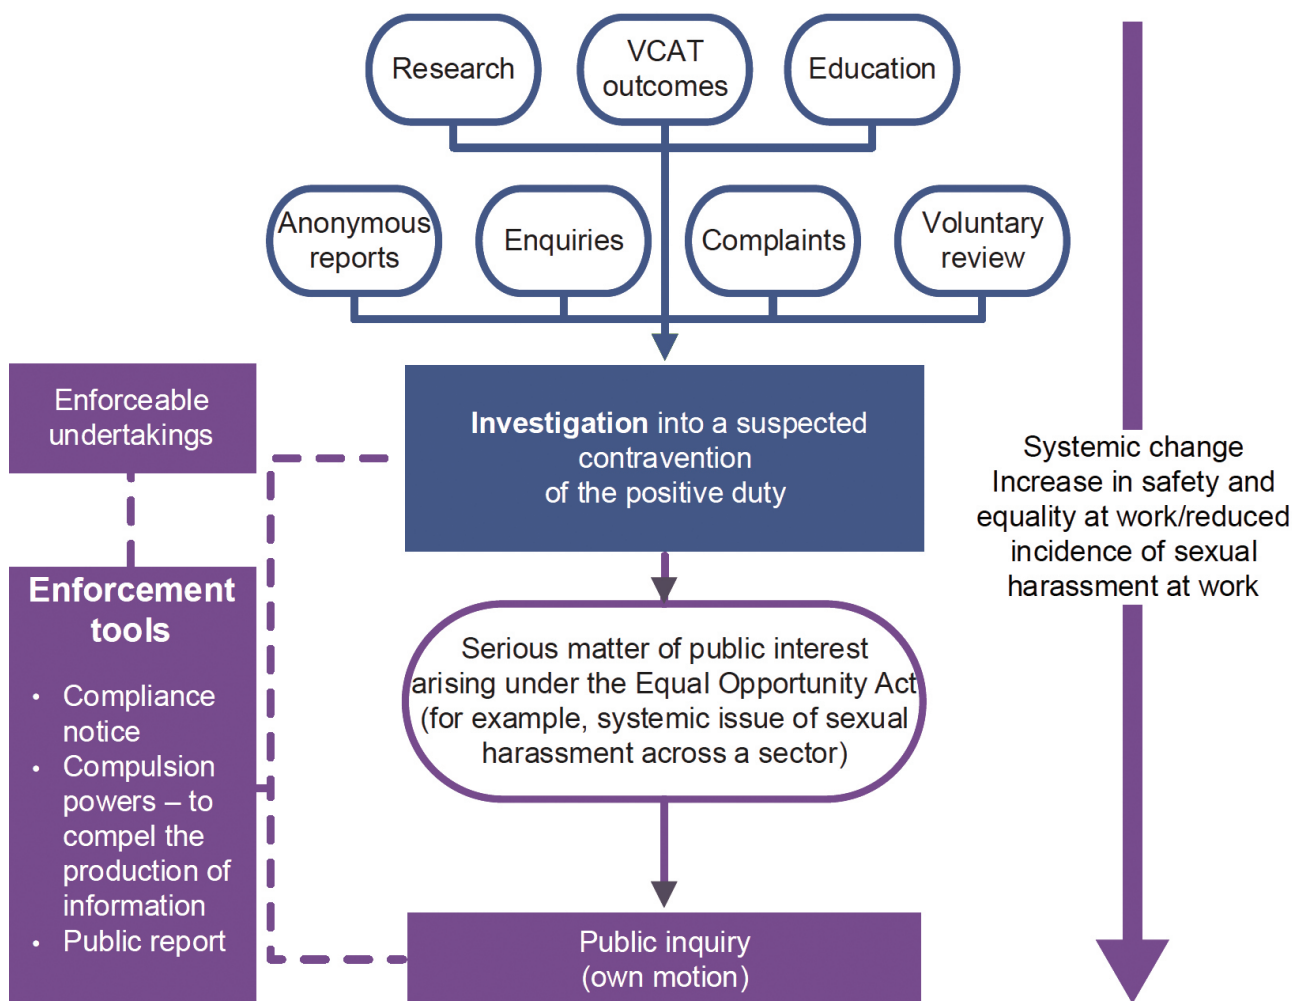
Research

VCAT outcomes

Education

Anonymous reports

Enquiries

Complaints

Voluntary review

Enforceable undertakings

**Investigation** into a suspected contravention of the positive duty

Systemic change
Increase in safety and equality at work/reduced incidence of sexual harassment at work

**Enforcement tools**

- Compliance notice
- Compulsion powers – to compel the production of information
- Public report

Serious matter of public interest arising under the Equal Opportunity Act (for example, systemic issue of sexual harassment across a sector)

Public inquiry (own motion)